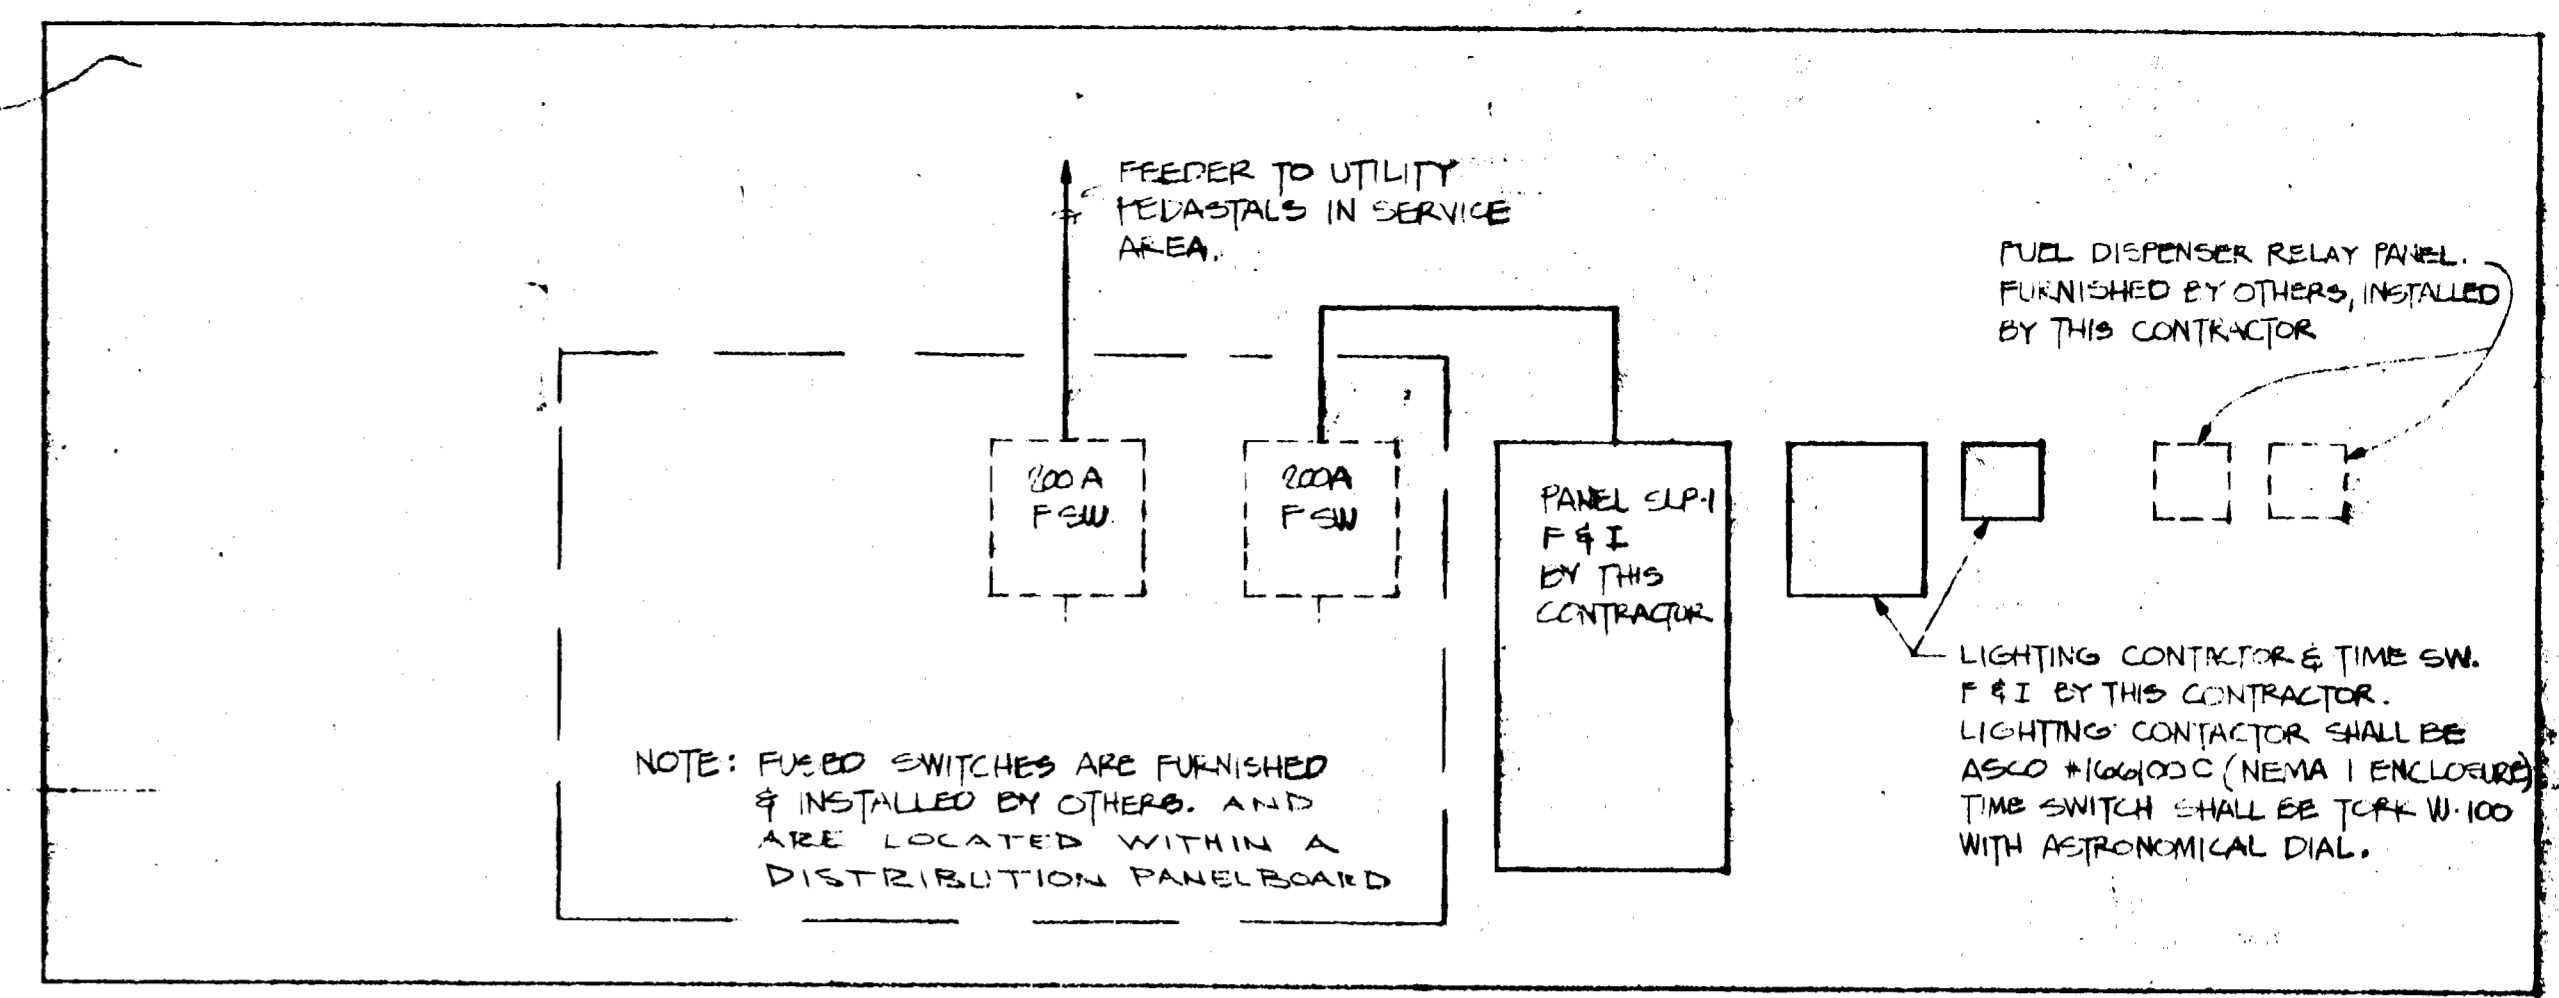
FEEDER TO UTILITY PEDASTALS IN SERVICE AREA.

FUEL DISPENSER RELAY PANEL. FURNISHED BY OTHERS, INSTALLED BY THIS CONTRACTOR

200 A F SW.

200A F SW

PANEL SLP-1 F & I BY THIS CONTRACTOR

LIGHTING CONTACTOR & TIME SW. F & I BY THIS CONTRACTOR. LIGHTING CONTACTOR SHALL BE ASCO #166100C (NEMA 1 ENCLOSURE) TIME SWITCH SHALL BE TORK W-100 WITH ASTRONOMICAL DIAL.

NOTE: FUSED SWITCHES ARE FURNISHED & INSTALLED BY OTHERS. AND ARE LOCATED WITHIN A DISTRIBUTION PANELBOARD